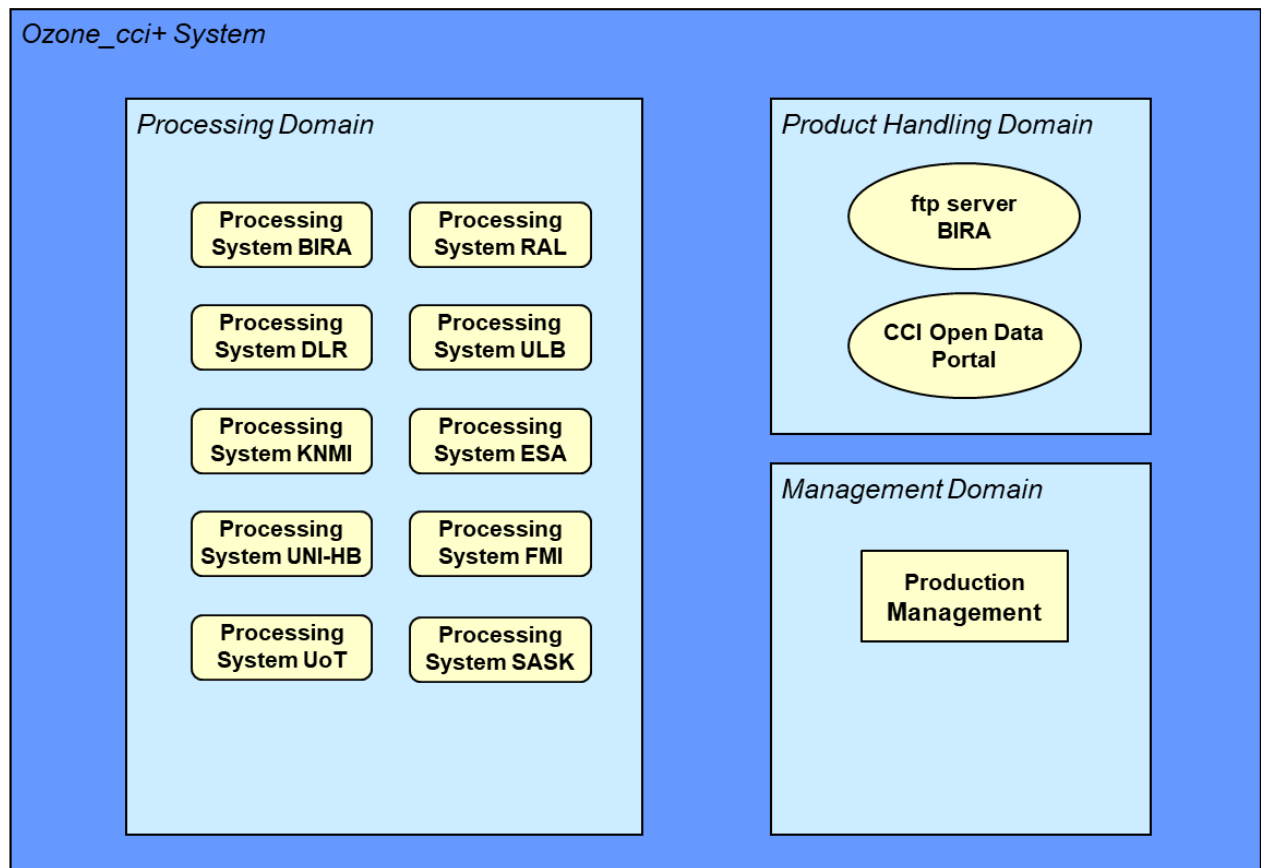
Ozone_cci+ System

Processing Domain

Processing System BIRA

Processing System RAL

Processing System DLR

Processing System ULB

Processing System KNMI

Processing System ESA

Processing System UNI-HB

Processing System FMI

Processing System UoT

Processing System SASK

Product Handling Domain

ftp server BIRA

CCI Open Data Portal

Management Domain

Production Management